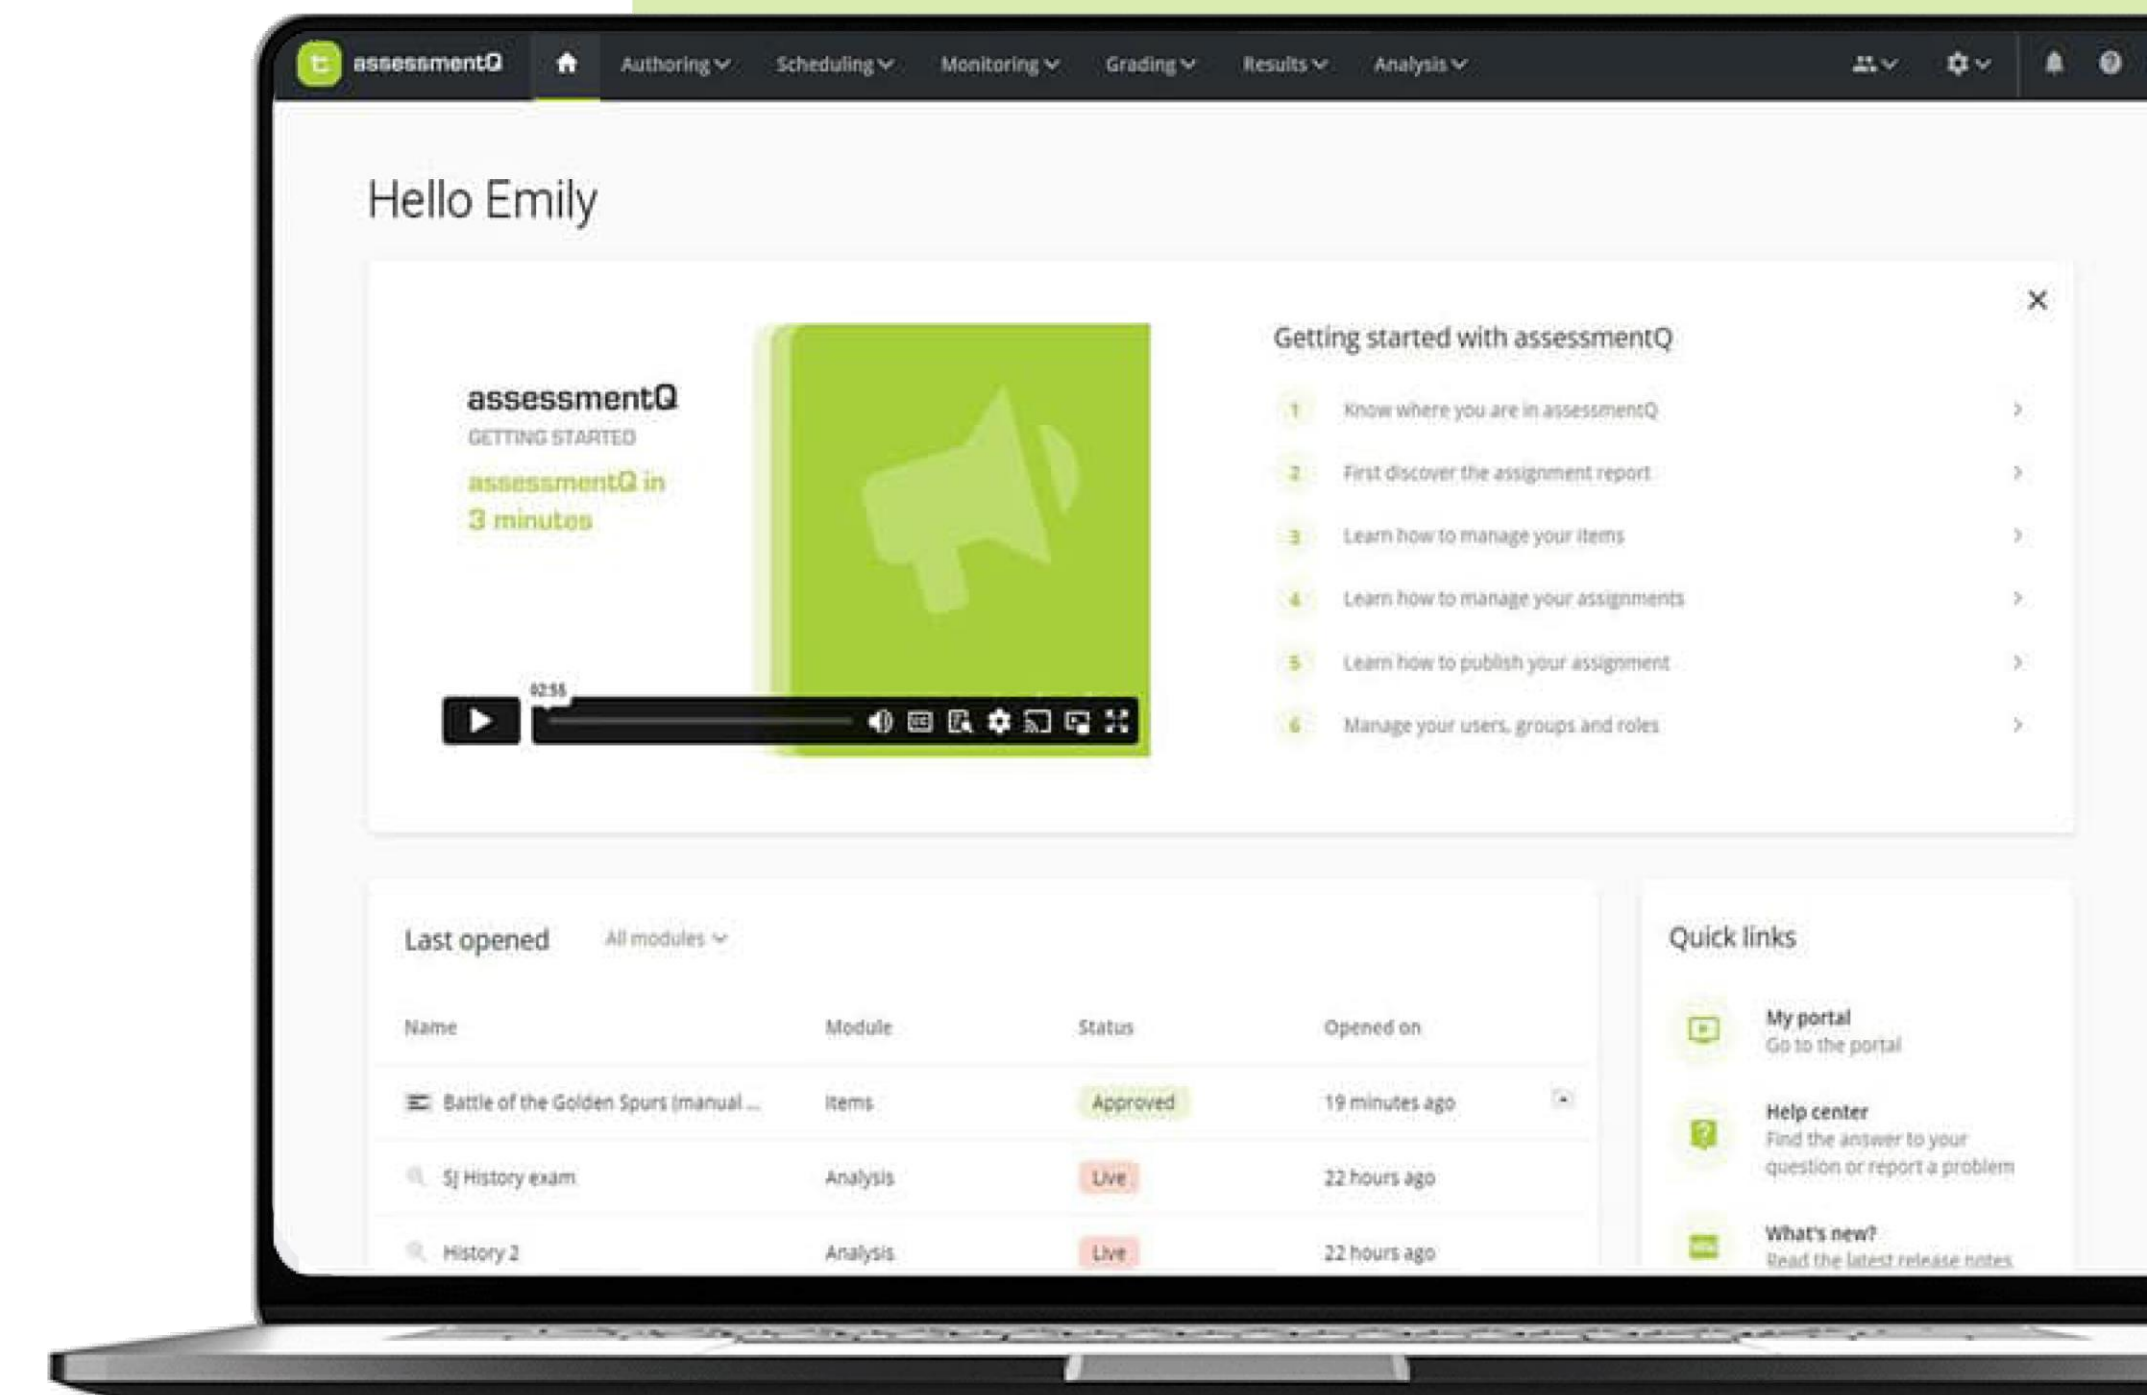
assessmentQ Authoring Scheduling Monitoring Grading Results Analysis

Hello Emily

assessmentQ
GETTING STARTED
assessmentQ in 3 minutes

02:55

Getting started with assessmentQ

1 Know where you are in assessmentQ
2 First discover the assignment report
3 Learn how to manage your items
4 Learn how to manage your assignments
5 Learn how to publish your assignment
6 Manage your users, groups and roles

Last opened All modules

| Name | Module | Status | Opened on |
|---|---|---|---|
| Battle of the Golden Spurs (manual ... | Items | Approved | 19 minutes ago |
| SJ History exam | Analysis | Live | 22 hours ago |
| History 2 | Analysis | Live | 22 hours ago |

Quick links

My portal
Go to the portal

Help center
Find the answer to your question or report a problem

What's new?
Read the latest release notes